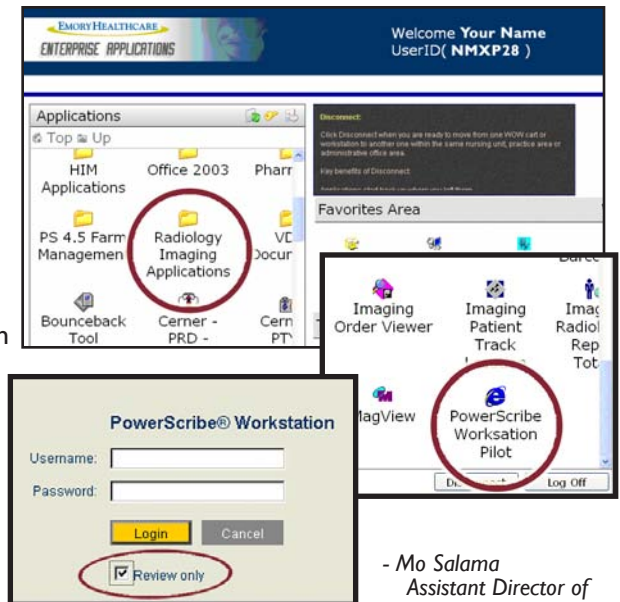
EMORY HEALTHCARE
ENTERPRISE APPLICATIONS

Welcome Your Name
UserID( NMXP28 )

Applications
Top Up

HIM Applications
Office 2003
Pharr
PS 4.5 Farm Managemen
Radiology Imaging Applications
VD Docur
Bounceback Tool
Cerner - PRD -
Cern PTY

Disconnect:
Click Disconnect when you are ready to move from one WOW cart or workstation to another one within the same nursing unit, practice area or administrative office area.
Key benefits of Disconnect:
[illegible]

Favorites Area

Imaging Order Viewer
Imaging Patient Track
Imag Radiol Rep Tot
MagView
PowerScribe Worksation Pilot
Di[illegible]
Log Off

PowerScribe® Workstation
Username:
Password:
Login
Cancel
Review only

- Mo Salama
Assistant Director of